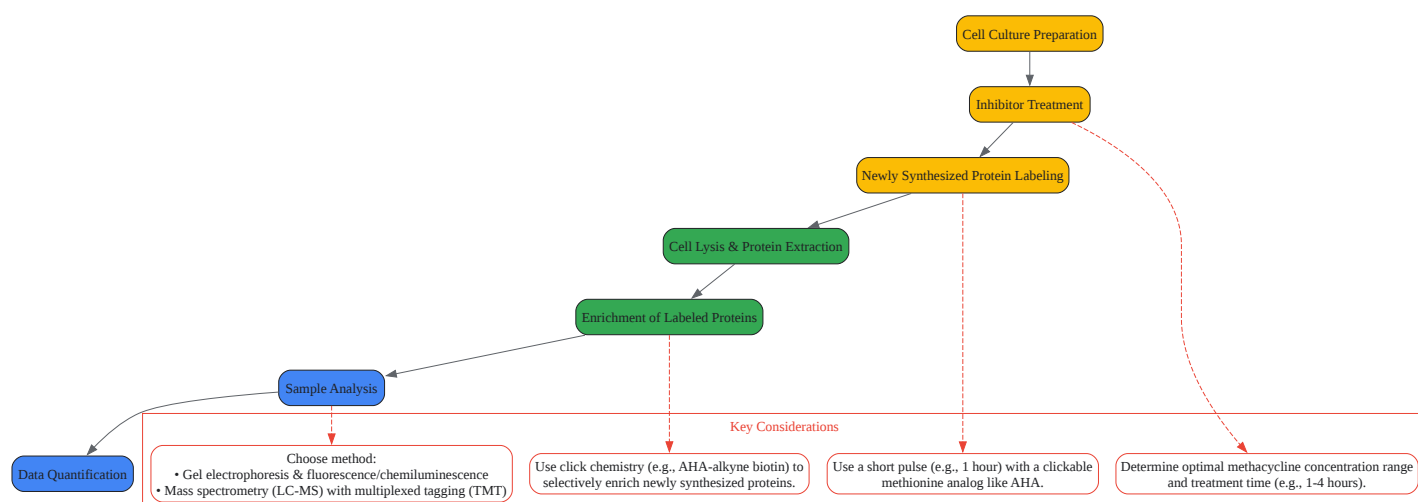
Cell Culture Preparation

Inhibitor Treatment

Newly Synthesized Protein Labeling

Cell Lysis & Protein Extraction

Enrichment of Labeled Proteins

Sample Analysis

Data Quantification

Key Considerations

Choose method:
• Gel electrophoresis & fluorescence/chemiluminescence
• Mass spectrometry (LC-MS) with multiplexed tagging (TMT)

Use click chemistry (e.g., AHA-alkyne biotin) to selectively enrich newly synthesized proteins.

Use a short pulse (e.g., 1 hour) with a clickable methionine analog like AHA.

Determine optimal methacycline concentration range and treatment time (e.g., 1-4 hours).